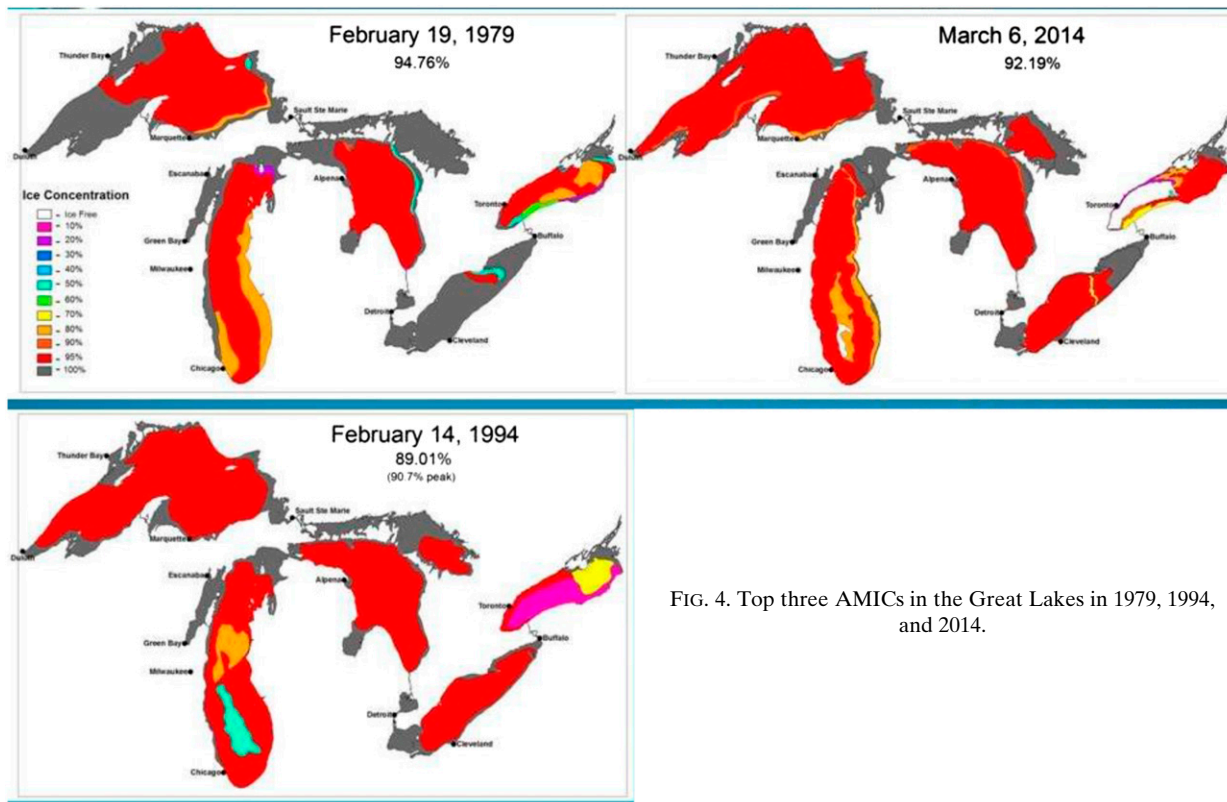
February 19, 1979
94.76%

Thunder Bay
Sault Ste Marie
Marquette
Duluth
Escanaba
Alpena
Toronto
Buffalo
Green Bay
Milwaukee
Detroit
Cleveland
Chicago

Ice Concentration
= Ice Free
= 10%
= 20%
= 30%
= 40%
= 50%
= 60%
= 70%
= 80%
= 90%
= 95%
= 100%

March 6, 2014
92.19%

Thunder Bay
Sault Ste Marie
Marquette
Duluth
Escanaba
Alpena
Toronto
Buffalo
Green Bay
Milwaukee
Detroit
Cleveland
Chicago

February 14, 1994
89.01%
(90.7% peak)

Thunder Bay
Sault Ste Marie
Marquette
Duluth
Escanaba
Alpena
Toronto
Buffalo
Green Bay
Milwaukee
Detroit
Cleveland
Chicago

FIG. 4. Top three AMICs in the Great Lakes in 1979, 1994, and 2014.